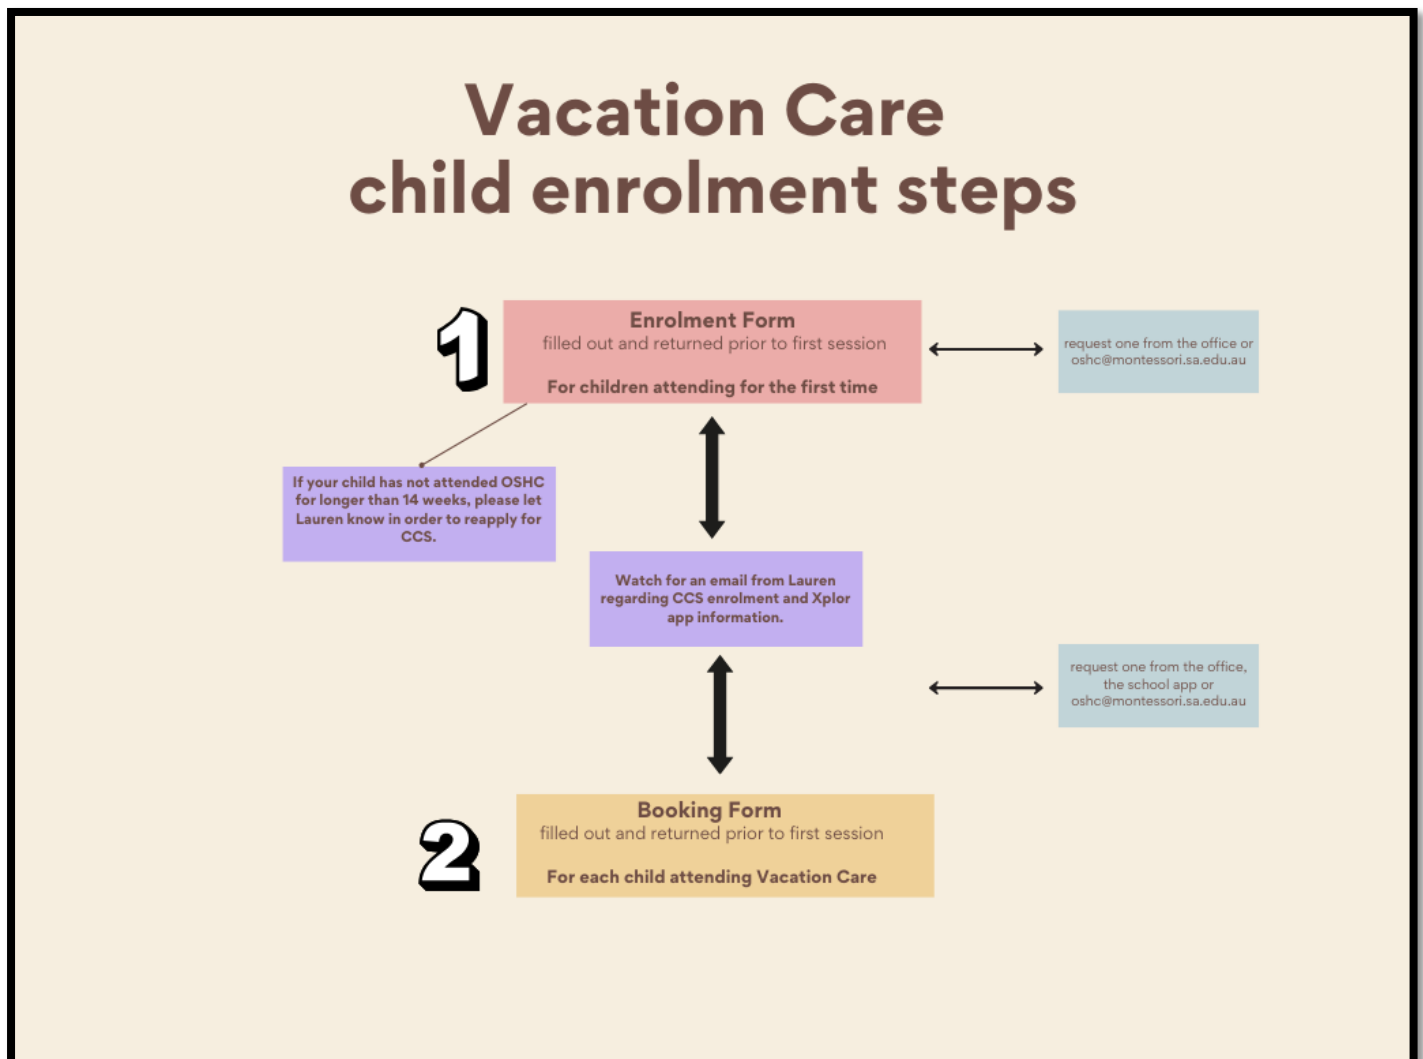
Vacation Care
child enrolment steps

1

Enrolment Form
filled out and returned prior to first session

For children attending for the first time

request one from the office or oshc@montessori.sa.edu.au

If your child has not attended OSHC for longer than 14 weeks, please let Lauren know in order to reapply for CCS.

Watch for an email from Lauren regarding CCS enrolment and Xplor app information.

request one from the office, the school app or oshc@montessori.sa.edu.au

2

Booking Form
filled out and returned prior to first session

For each child attending Vacation Care